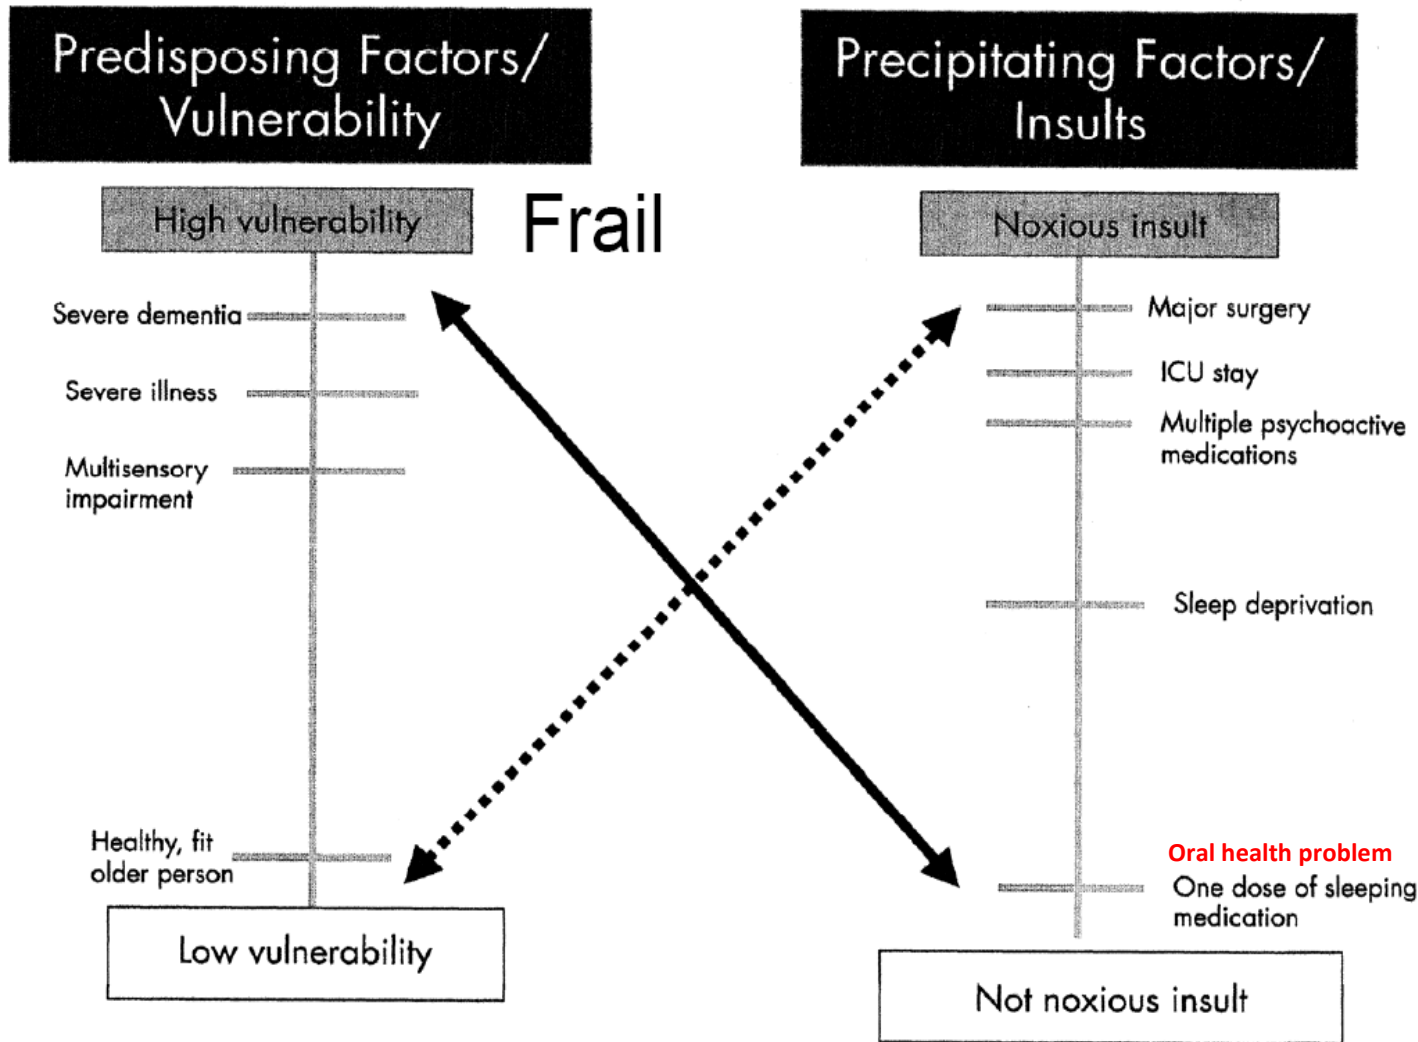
Predisposing Factors/ Vulnerability

Precipitating Factors/ Insults

High vulnerability

Frail

Noxious insult

Severe dementia

Severe illness

Multisensory impairment

Healthy, fit older person

Low vulnerability

Major surgery

ICU stay

Multiple psychoactive medications

Sleep deprivation

Oral health problem

One dose of sleeping medication

Not noxious insult